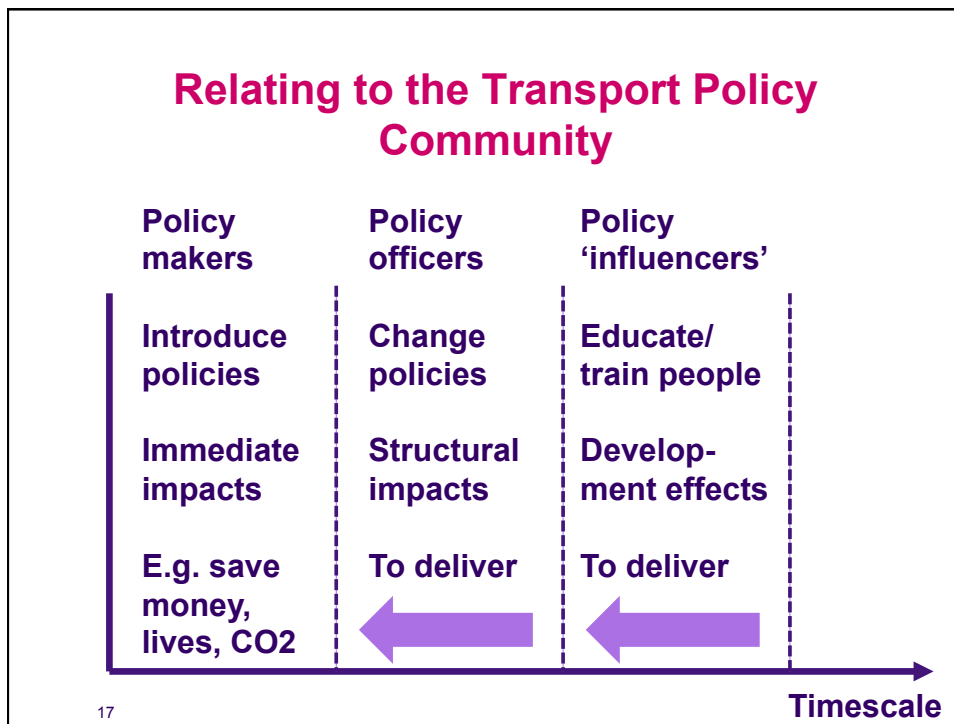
Relating to the Transport Policy Community

| Policy makers | Policy officers | Policy 'influencers' |
|---|---|---|
| Introduce policies | Change policies | Educate/ train people |
| Immediate impacts | Structural impacts | Development effects |
| E.g. save money, lives, CO2 | To deliver | To deliver |

17

Timescale